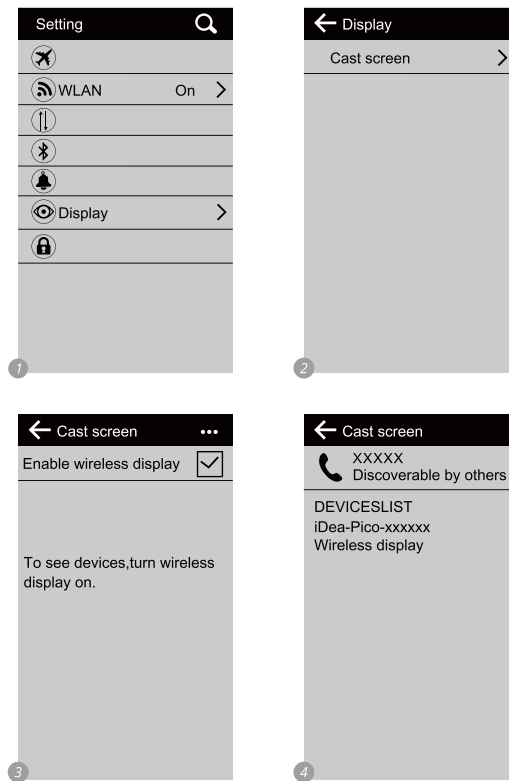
Setting

WLAN On

Display

1

Display

Cast screen

2

Cast screen

Enable wireless display

To see devices,turn wireless display on.

3

Cast screen

XXXXX
Discoverable by others

DEVICESLIST
iDea-Pico-xxxxxx
Wireless display

4